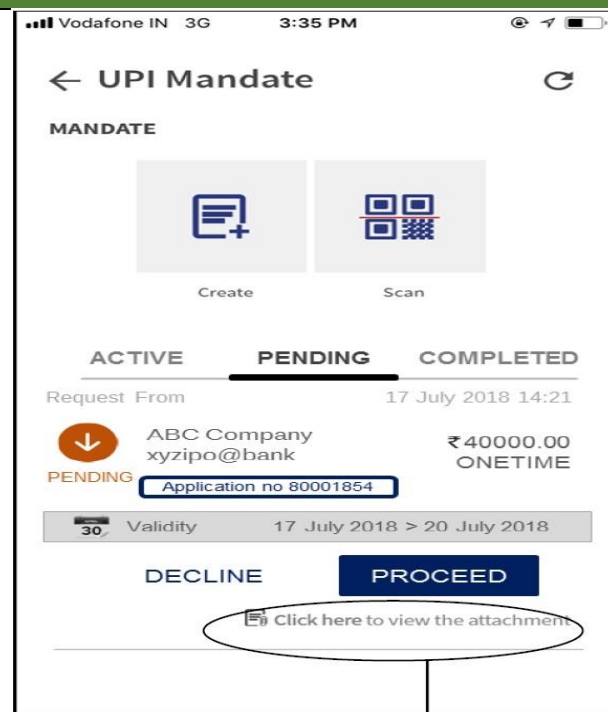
Vodafone IN 3G 3:35 PM

← UPI Mandate

MANDATE

Create

Scan

ACTIVE PENDING COMPLETED

Request From 17 July 2018 14:21

ABC Company
xyzipo@bank
₹40000.00
ONETIME

PENDING

Application no 80001854

30 Validity 17 July 2018 > 20 July 2018

DECLINE

PROCEED

Click here to view the attachment